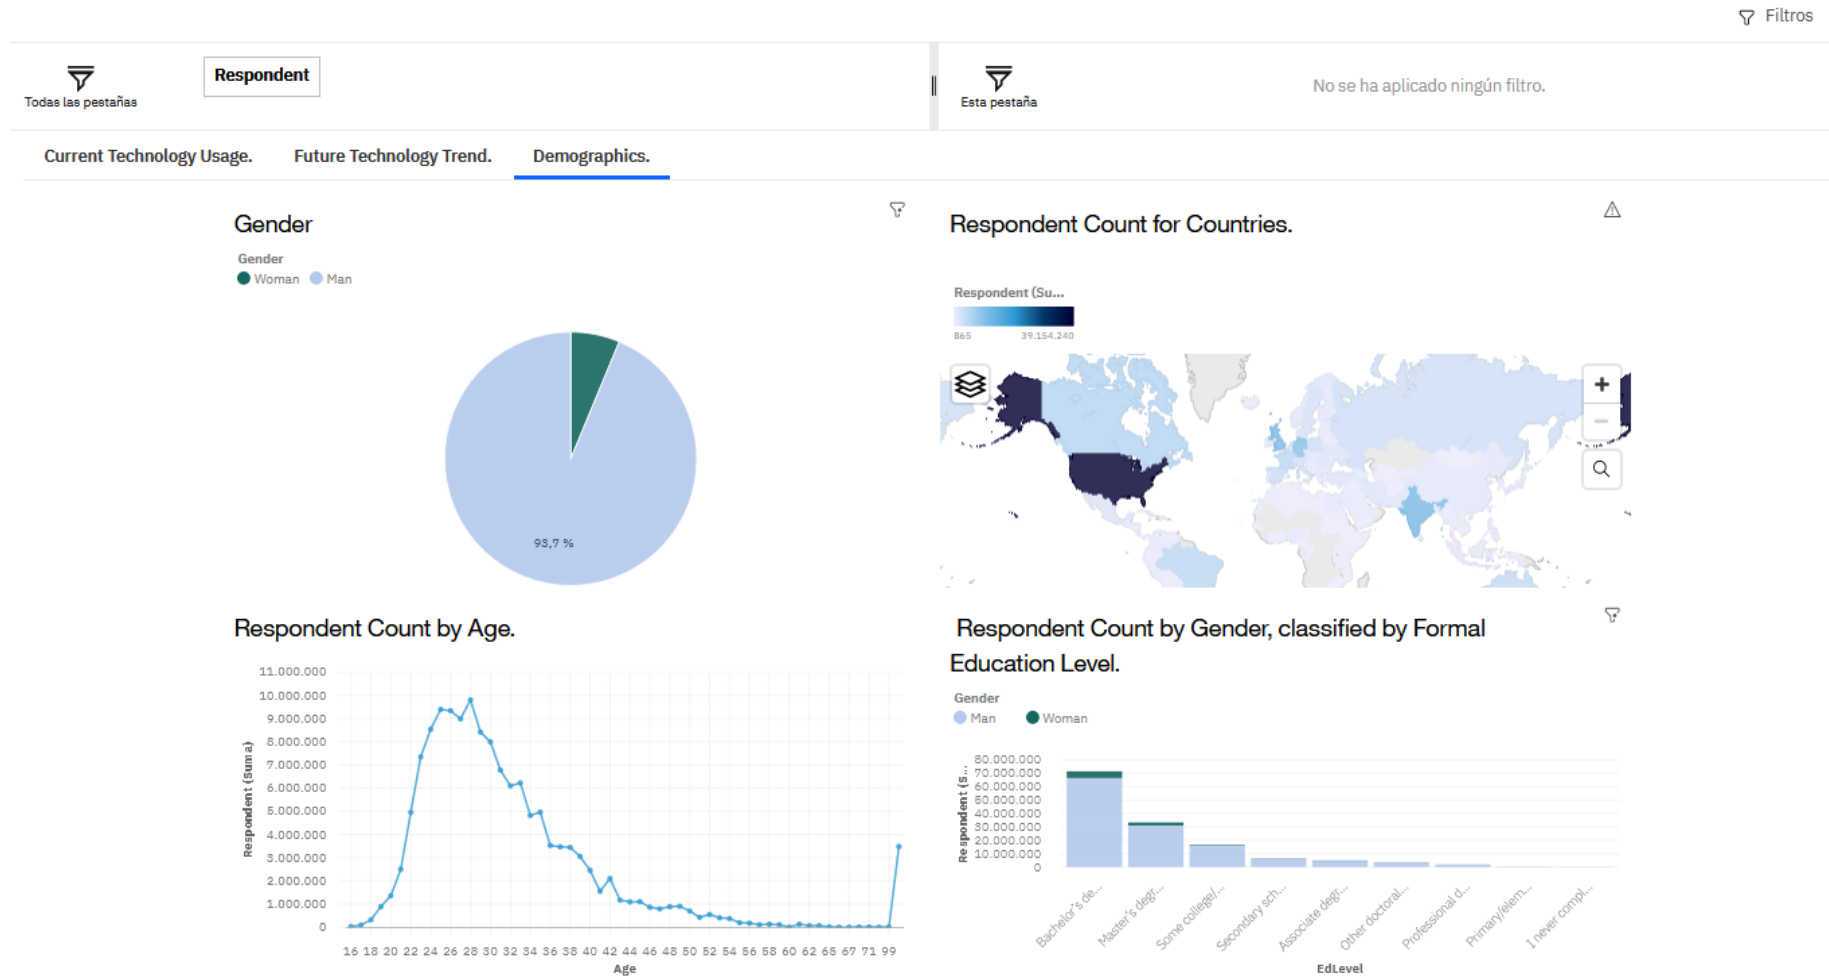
Filtros

Todas las pestañas

Respondent

Esta pestaña

No se ha aplicado ningún filtro.

Current Technology Usage.
Future Technology Trend.
Demographics.

Gender

Gender
Woman Man

93,7 %

Respondent Count for Countries.

Respondent (Su...
865 39.154.240

Respondent Count by Age.

11.000.000
10.000.000
9.000.000
8.000.000
7.000.000
6.000.000
5.000.000
4.000.000
3.000.000
2.000.000
1.000.000
0

Respondent (Suma)

16 18 20 22 24 26 28 30 32 34 36 38 40 42 44 46 48 50 52 54 56 58 60 62 65 67 71 99
Age

Respondent Count by Gender, classified by Formal Education Level.

Gender
Man Woman

80.000.000
70.000.000
60.000.000
50.000.000
40.000.000
30.000.000
20.000.000
10.000.000
0

Respondent (S...

Bachelor's de...
Master's degr...
Some college/...
Secondary sch...
Associate degr...
Other doctoral...
Professional d...
Primary/elem...
I never compl...

EdLevel